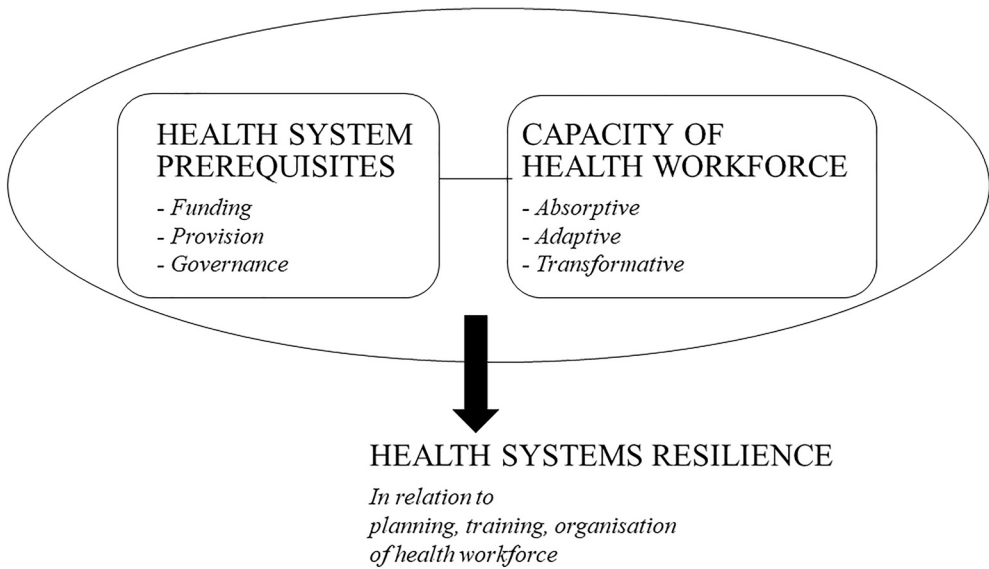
HEALTH SYSTEM PREREQUISITES

- *Funding*
- *Provision*
- *Governance*

CAPACITY OF HEALTH WORKFORCE

- *Absorptive*
- *Adaptive*
- *Transformative*

HEALTH SYSTEMS RESILIENCE

*In relation to planning, training, organisation of health workforce*